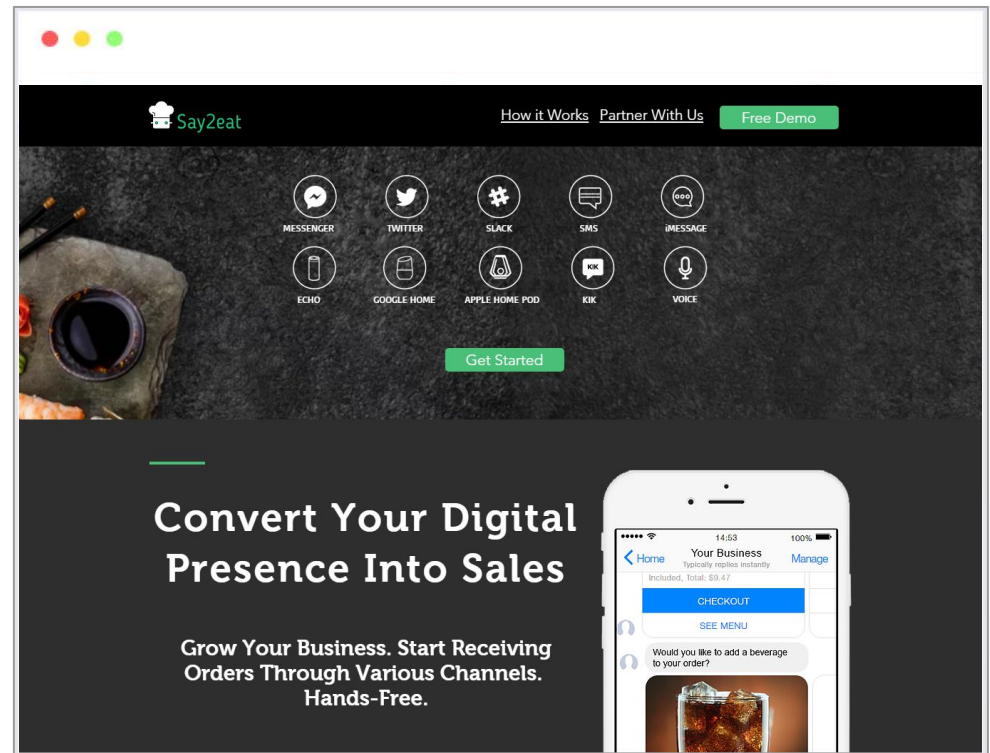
Say2eat

How it Works Partner With Us Free Demo

MESSENGER TWITTER SLACK SMS iMESSAGE

ECHO GOOGLE HOME APPLE HOME POD KIK VOICE

KIK

Get Started

Convert Your Digital Presence Into Sales

Grow Your Business. Start Receiving Orders Through Various Channels. Hands-Free.

14:53 100%

Home Your Business Typically replies instantly Manage

Included, Total: $9.47

CHECKOUT

SEE MENU

Would you like to add a beverage to your order?